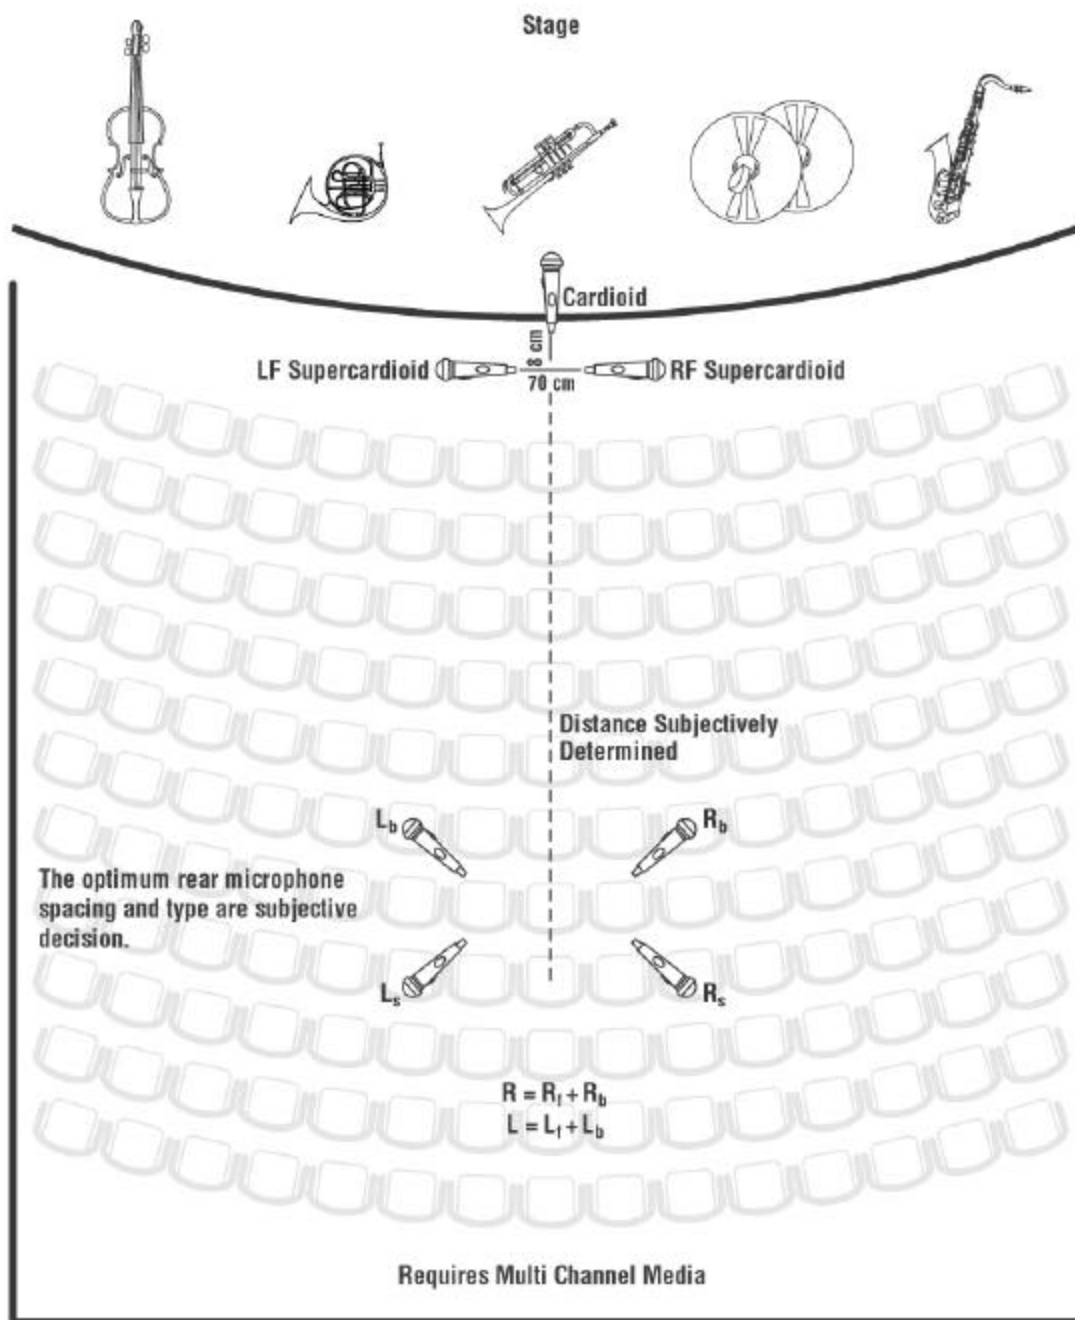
Stage

Cardioid

8 cm

LF Supercardioid

70 cm

RF Supercardioid

Distance Subjectively Determined

$L_b$

$R_b$

The optimum rear microphone spacing and type are subjective decision.

$L_s$

$R_s$

$R = R_f + R_b$
$L = L_f + L_b$

Requires Multi Channel Media